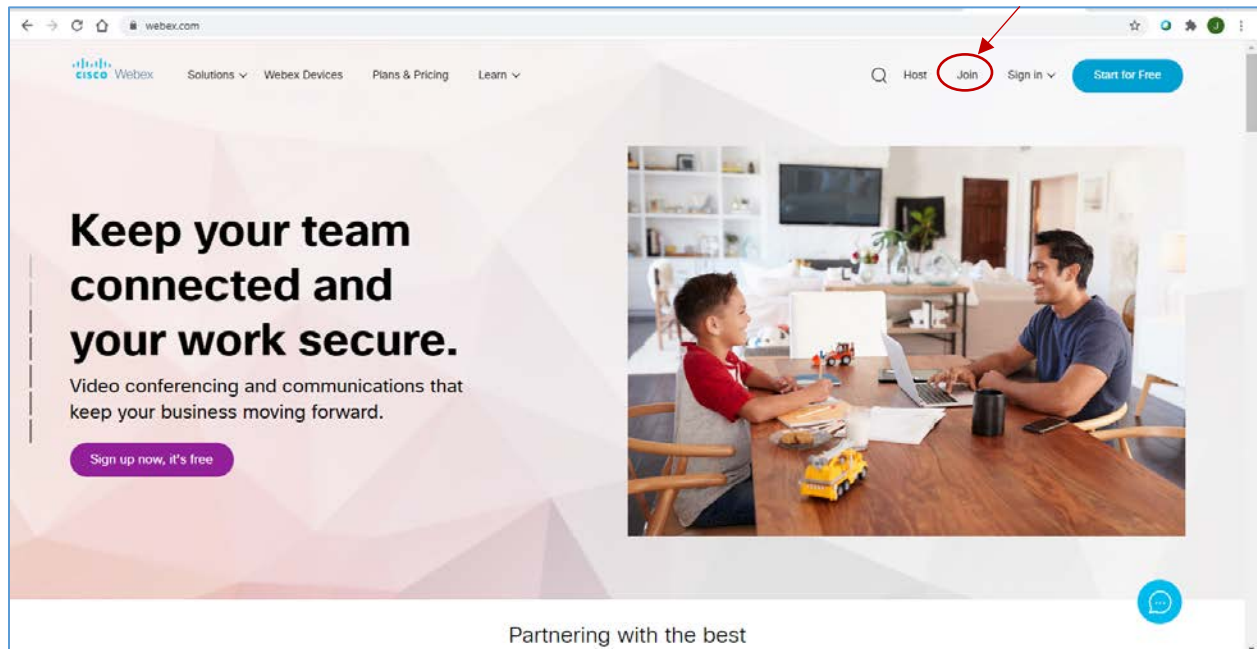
webex.com

cisco Webex Solutions Webex Devices Plans & Pricing Learn

Host Join Sign in Start for Free

Keep your team connected and your work secure.

Video conferencing and communications that keep your business moving forward.

Sign up now, it's free

Partnering with the best